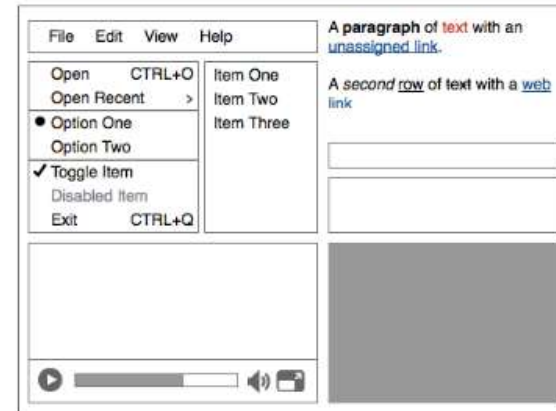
File Edit View Help

Open CTRL+O
Open Recent >
• Option One
Option Two
✓ Toggle Item
Disabled Item
Exit CTRL+Q

Item One
Item Two
Item Three

A **paragraph** of text with an unassigned link.

A *second* row of text with a web link